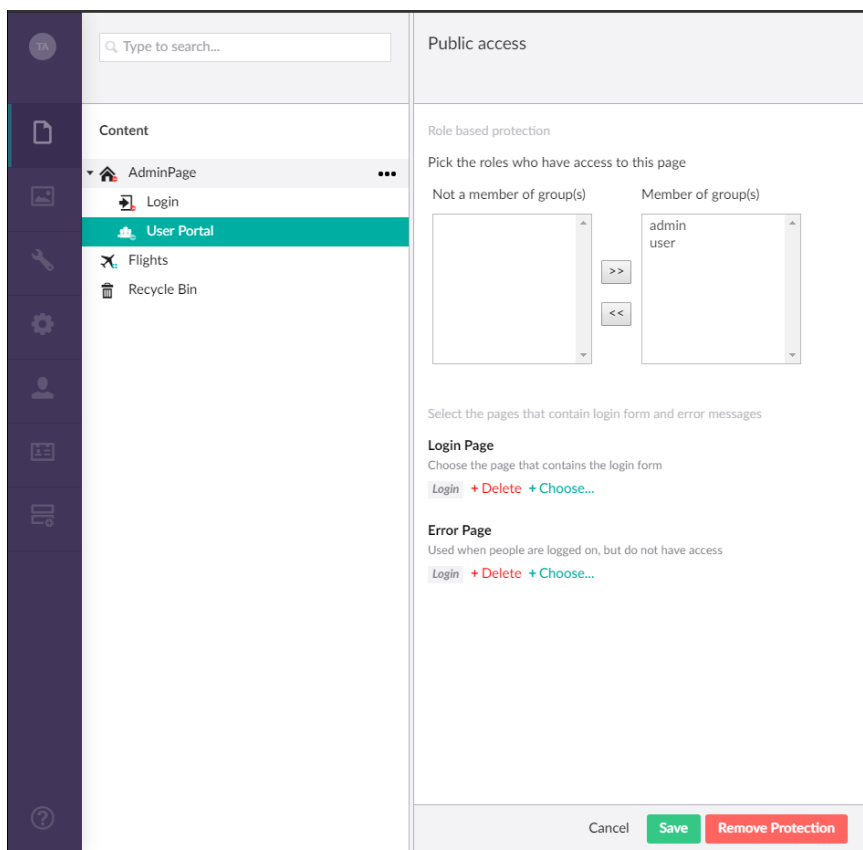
TA

Type to search...

Content

AdminPage •••

Login

User Portal

Flights

Recycle Bin

?

Public access

Role based protection

Pick the roles who have access to this page

Not a member of group(s)

Member of group(s)

admin
user

>>

<<

Select the pages that contain login form and error messages

Login Page

Choose the page that contains the login form

Login + Delete + Choose...

Error Page

Used when people are logged on, but do not have access

Login + Delete + Choose...

Cancel Save Remove Protection